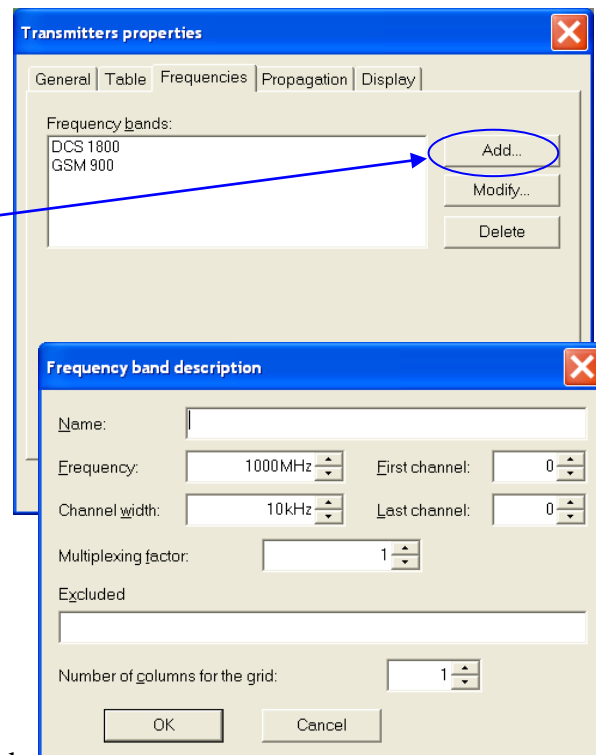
Transmitters properties

General | Table | Frequencies | Propagation | Display

Frequency bands:
DCS 1800
GSM 900

Add...
Modify...
Delete

Frequency band description

Name:
Frequency: 1000MHz
First channel: 0
Channel width: 10kHz
Last channel: 0
Multiplexing factor: 1
Excluded
Number of columns for the grid: 1
OK
Cancel